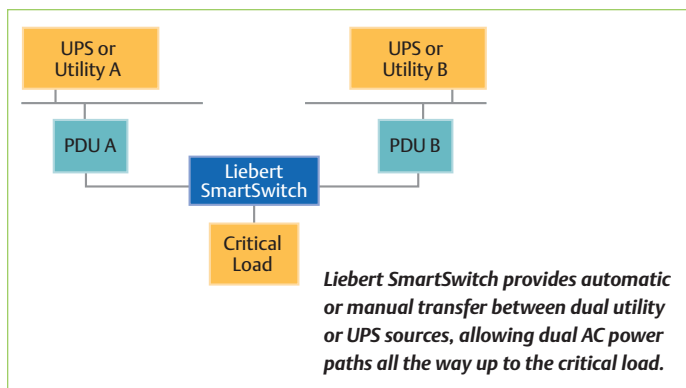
UPS or Utility A

UPS or Utility B

PDU A

PDU B

Liebert SmartSwitch

Critical Load

Liebert SmartSwitch provides automatic or manual transfer between dual utility or UPS sources, allowing dual AC power paths all the way up to the critical load.